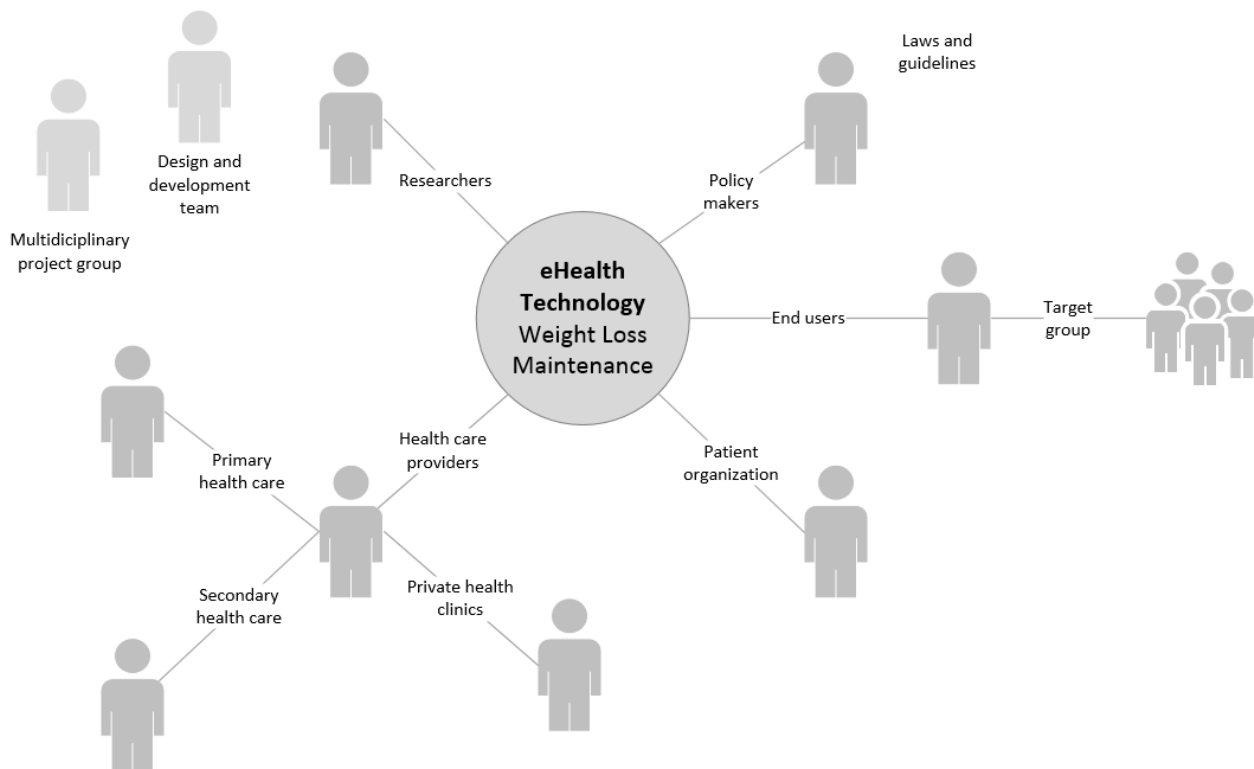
Laws and guidelines

Design and development team

Multidiciplinary project group

Researchers

Policy makers

eHealth Technology Weight Loss Maintenance

End users

Target group

Health care providers

Patient organization

Primary health care

Secondary health care

Private health clinics